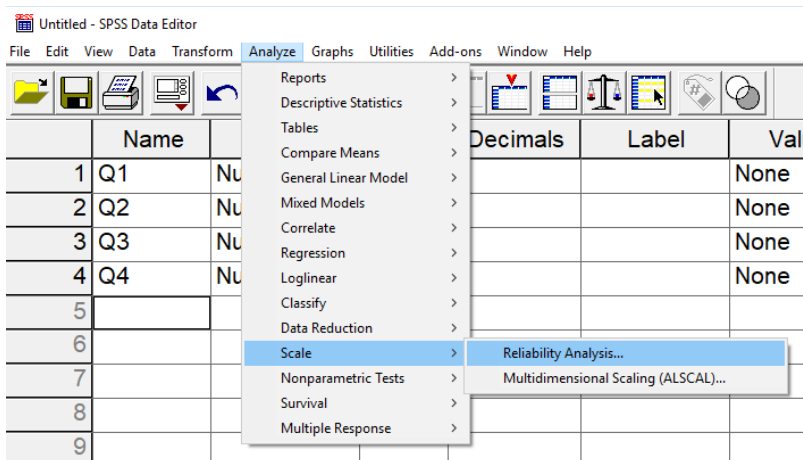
Untitled - SPSS Data Editor

File Edit View Data Transform Analyze Graphs Utilities Add-ons Window Help

| | Name | | Decimals | Label | Val |
|---|---|---|---|---|---|
| 1 | Q1 | Nu | | | None |
| 2 | Q2 | Nu | | | None |
| 3 | Q3 | Nu | | | None |
| 4 | Q4 | Nu | | | None |
| 5 | | | | | |
| 6 | | | | | |
| 7 | | | | | |
| 8 | | | | | |
| 9 | | | | | |

Reports >
Descriptive Statistics >
Tables >
Compare Means >
General Linear Model >
Mixed Models >
Correlate >
Regression >
Loglinear >
Classify >
Data Reduction >
Scale >
Nonparametric Tests >
Survival >
Multiple Response >

Reliability Analysis...
Multidimensional Scaling (ALSCAL)...